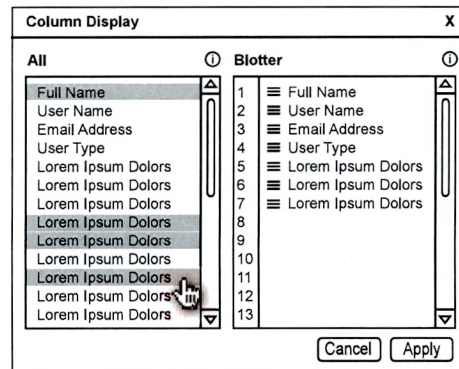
Column Display X

All ⓘ

Full Name
User Name
Email Address
User Type
Lorem Ipsum Dolors
Lorem Ipsum Dolors
Lorem Ipsum Dolors
Lorem Ipsum Dolors
Lorem Ipsum Dolors
Lorem Ipsum Dolors
Lorem Ipsum Dolors
Lorem Ipsum Dolors
Lorem Ipsum Dolors

Blotter ⓘ

1 Full Name
2 User Name
3 Email Address
4 User Type
5 Lorem Ipsum Dolors
6 Lorem Ipsum Dolors
7 Lorem Ipsum Dolors
8
9
10
11
12
13

Cancel Apply